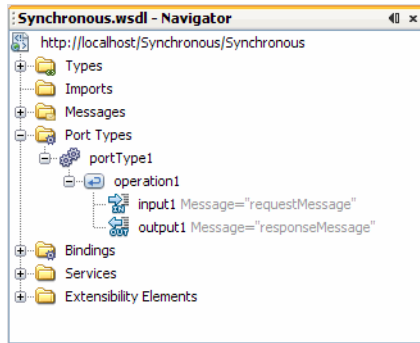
Synchronous.wsdl - Navigator

http://localhost/Synchronous/Synchronous
Types
Imports
Messages
Port Types
portType1
operation1
input1 Message="requestMessage"
output1 Message="responseMessage"
Bindings
Services
Extensibility Elements